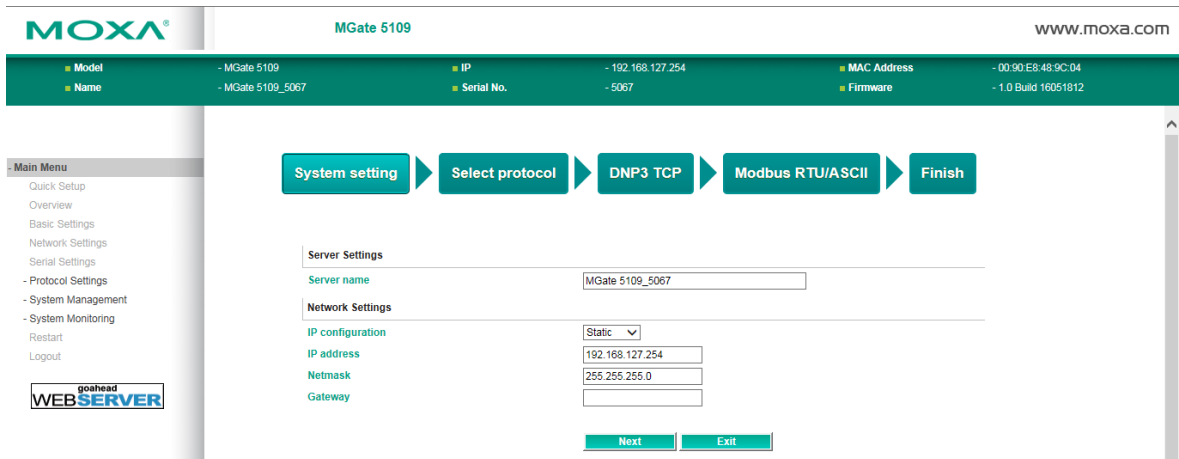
MOXA®

MGate 5109

www.moxa.com

| Model | - MGate 5109 | IP | - 192.168.127.254 | MAC Address | - 00:90:E8:48:9C:04 |
|---|---|---|---|---|---|
| Name | - MGate 5109_5067 | Serial No. | - 5067 | Firmware | - 1.0 Build 16051812 |

- Main Menu
Quick Setup
Overview
Basic Settings
Network Settings
Serial Settings
- Protocol Settings
- System Management
- System Monitoring
Restart
Logout

goahead WEBSERVER

System setting
Select protocol
DNP3 TCP
Modbus RTU/ASCII
Finish

Server Settings
Server name MGate 5109_5067
Network Settings
IP configuration Static
IP address 192.168.127.254
Netmask 255.255.255.0
Gateway

Next Exit